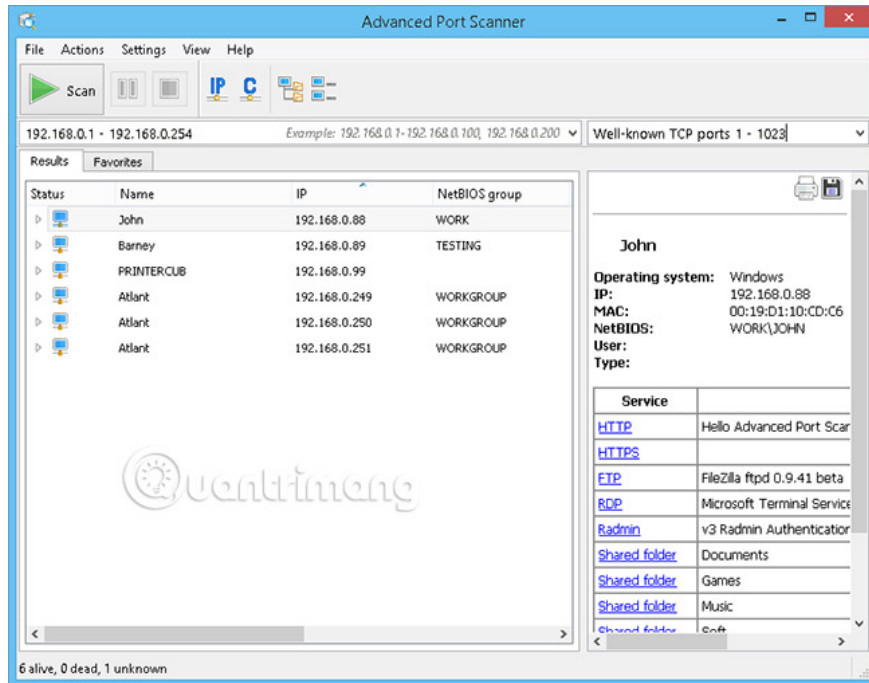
Advanced Port Scanner

File Actions Settings View Help

Scan

IP C

192.168.0.1 - 192.168.0.254

Example: 192.168.0.1-192.168.0.100, 192.168.0.200

Well-known TCP ports 1 - 1023

Results Favorites

| Status | Name | IP | NetBIOS group |
|---|---|---|---|
| | John | 192.168.0.88 | WORK |
| | Barney | 192.168.0.89 | TESTING |
| | PRINTERCUB | 192.168.0.99 | |
| | Atlant | 192.168.0.249 | WORKGROUP |
| | Atlant | 192.168.0.250 | WORKGROUP |
| | Atlant | 192.168.0.251 | WORKGROUP |

John

Operating system: Windows
IP: 192.168.0.88
MAC: 00:19:D1:10:CD:C6
NetBIOS: WORK\JOHN
User:
Type:

| Service | |
|---|---|
| HTTP | Hello Advanced Port Scar |
| HTTPS | |
| FTP | FileZilla ftpd 0.9.41 beta |
| RDP | Microsoft Terminal Service |
| Radmin | v3 Radmin Authentication |
| Shared folder | Documents |
| Shared folder | Games |
| Shared folder | Music |
| Shared folder | Soft |

Quantrimang

6 alive, 0 dead, 1 unknown